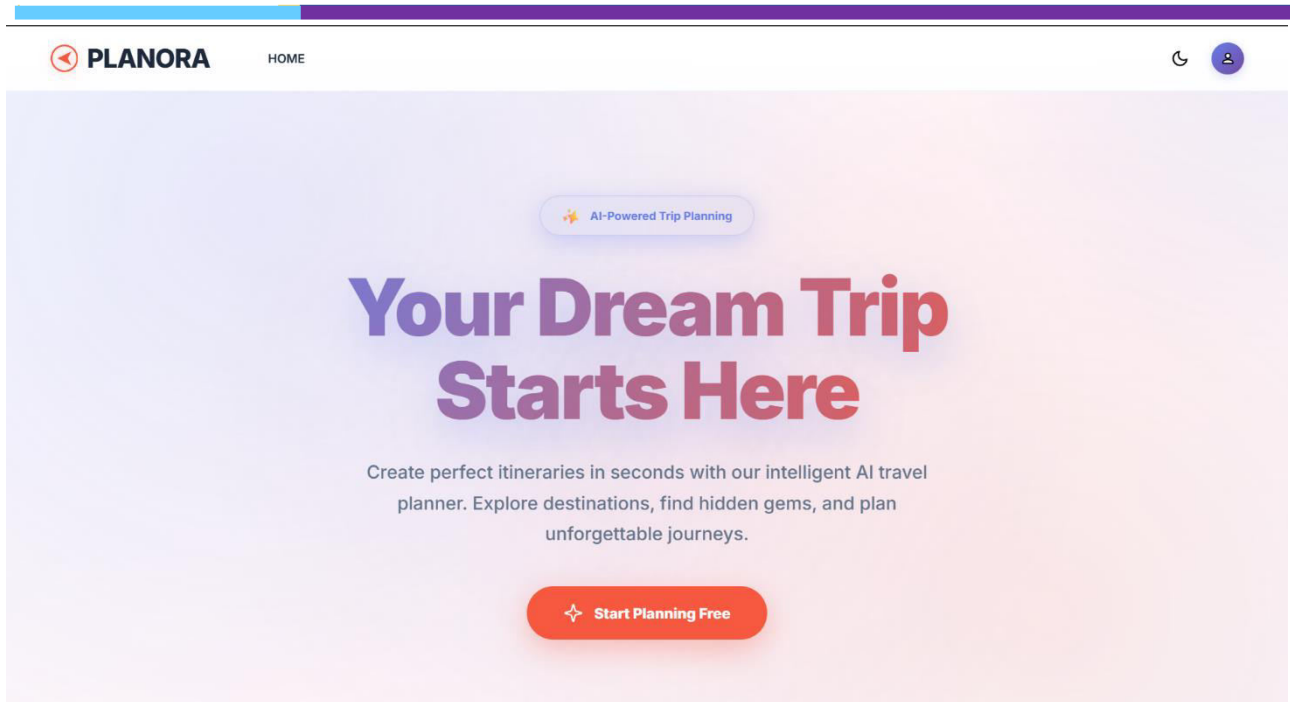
PLANORA

HOME

AI-Powered Trip Planning

Your Dream Trip Starts Here

Create perfect itineraries in seconds with our intelligent AI travel planner. Explore destinations, find hidden gems, and plan unforgettable journeys.

Start Planning Free